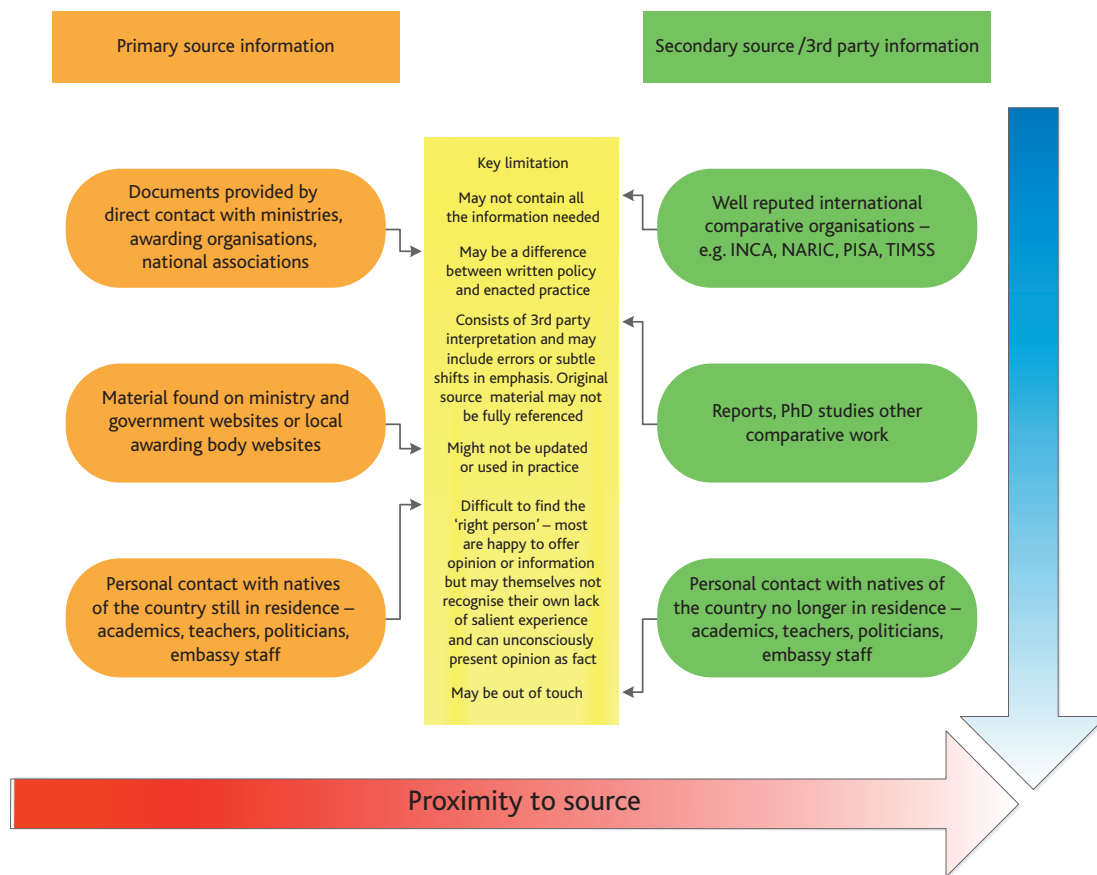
Primary source information

Secondary source /3rd party information

Documents provided by direct contact with ministries, awarding organisations, national associations

Material found on ministry and government websites or local awarding body websites

Personal contact with natives of the country still in residence – academics, teachers, politicians, embassy staff

Key limitation

May not contain all the information needed

May be a difference between written policy and enacted practice

Consists of 3rd party interpretation and may include errors or subtle shifts in emphasis. Original source material may not be fully referenced

Might not be updated or used in practice

Difficult to find the 'right person' – most are happy to offer opinion or information but may themselves not recognise their own lack of salient experience and can unconsciously present opinion as fact

May be out of touch

Well reputed international comparative organisations – e.g. INCA, NARIC, PISA, TIMSS

Reports, PhD studies other comparative work

Personal contact with natives of the country no longer in residence – academics, teachers, politicians, embassy staff

Proximity to source